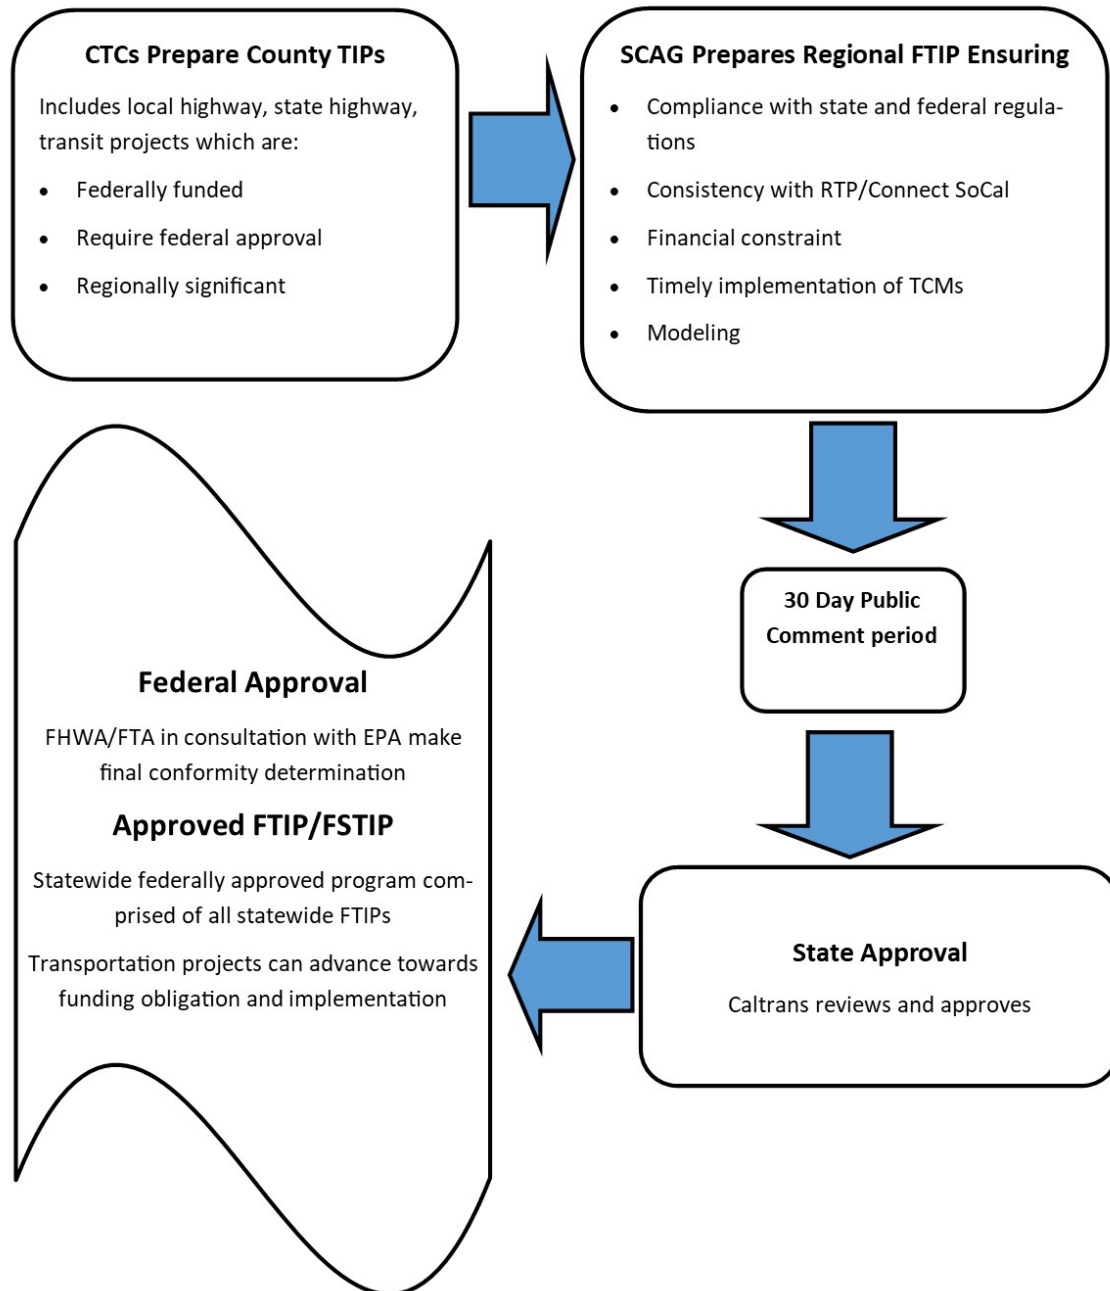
CTCs Prepare County TIPs

Includes local highway, state highway, transit projects which are:

- Federally funded
- Require federal approval
- Regionally significant

SCAG Prepares Regional FTIP Ensuring

- Compliance with state and federal regulations
- Consistency with RTP/Connect SoCal
- Financial constraint
- Timely implementation of TCMs
- Modeling

30 Day Public Comment period

State Approval

Caltrans reviews and approves

Federal Approval

FHWA/FTA in consultation with EPA make final conformity determination

Approved FTIP/FSTIP

Statewide federally approved program comprised of all statewide FTIPs

Transportation projects can advance towards funding obligation and implementation